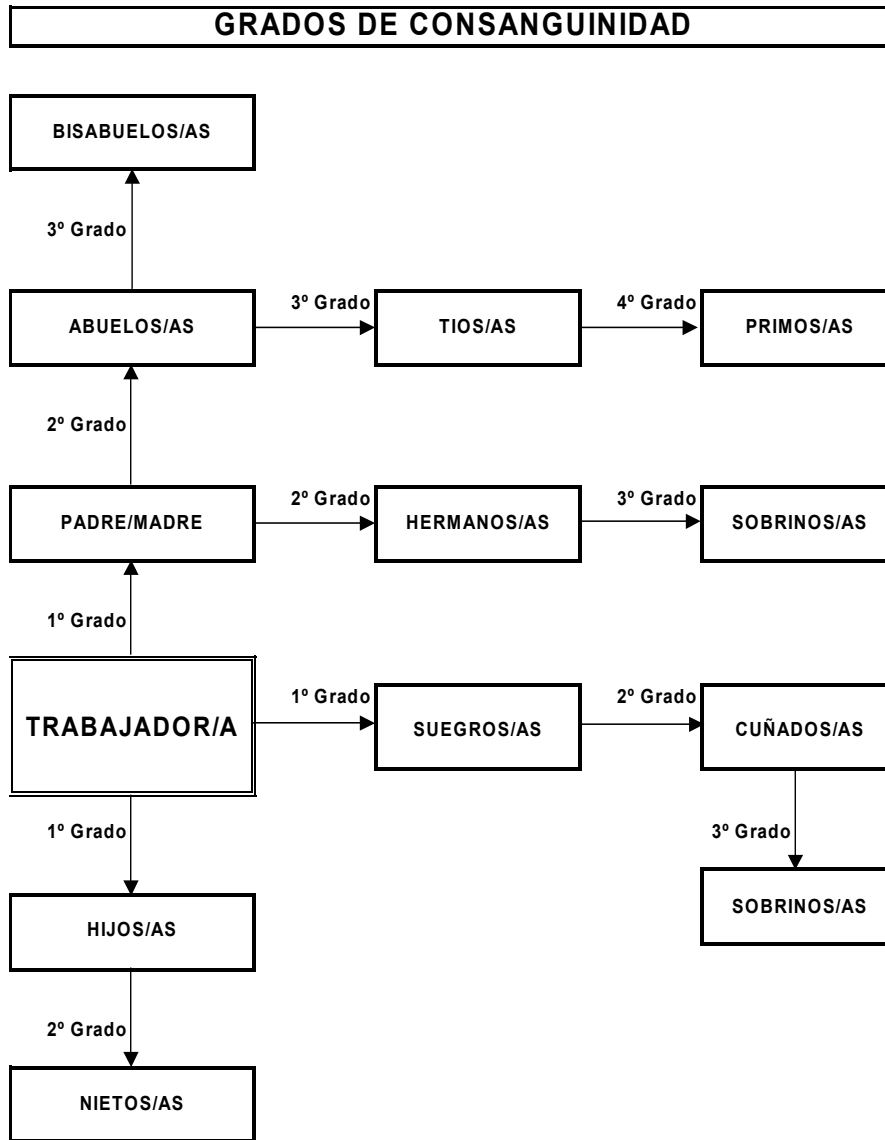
GRADOS DE CONSANGUINIDAD

BISABUELOS/AS

3º Grado

ABUELOS/AS

3º Grado

TIOS/AS

4º Grado

PRIMOS/AS

2º Grado

PADRE/MADRE

2º Grado

HERMANOS/AS

3º Grado

SOBRINOS/AS

1º Grado

TRABAJADOR/A

1º Grado

SUEGROS/AS

2º Grado

CUÑADOS/AS

3º Grado

SOBRINOS/AS

1º Grado

HIJOS/AS

2º Grado

NIETOS/AS